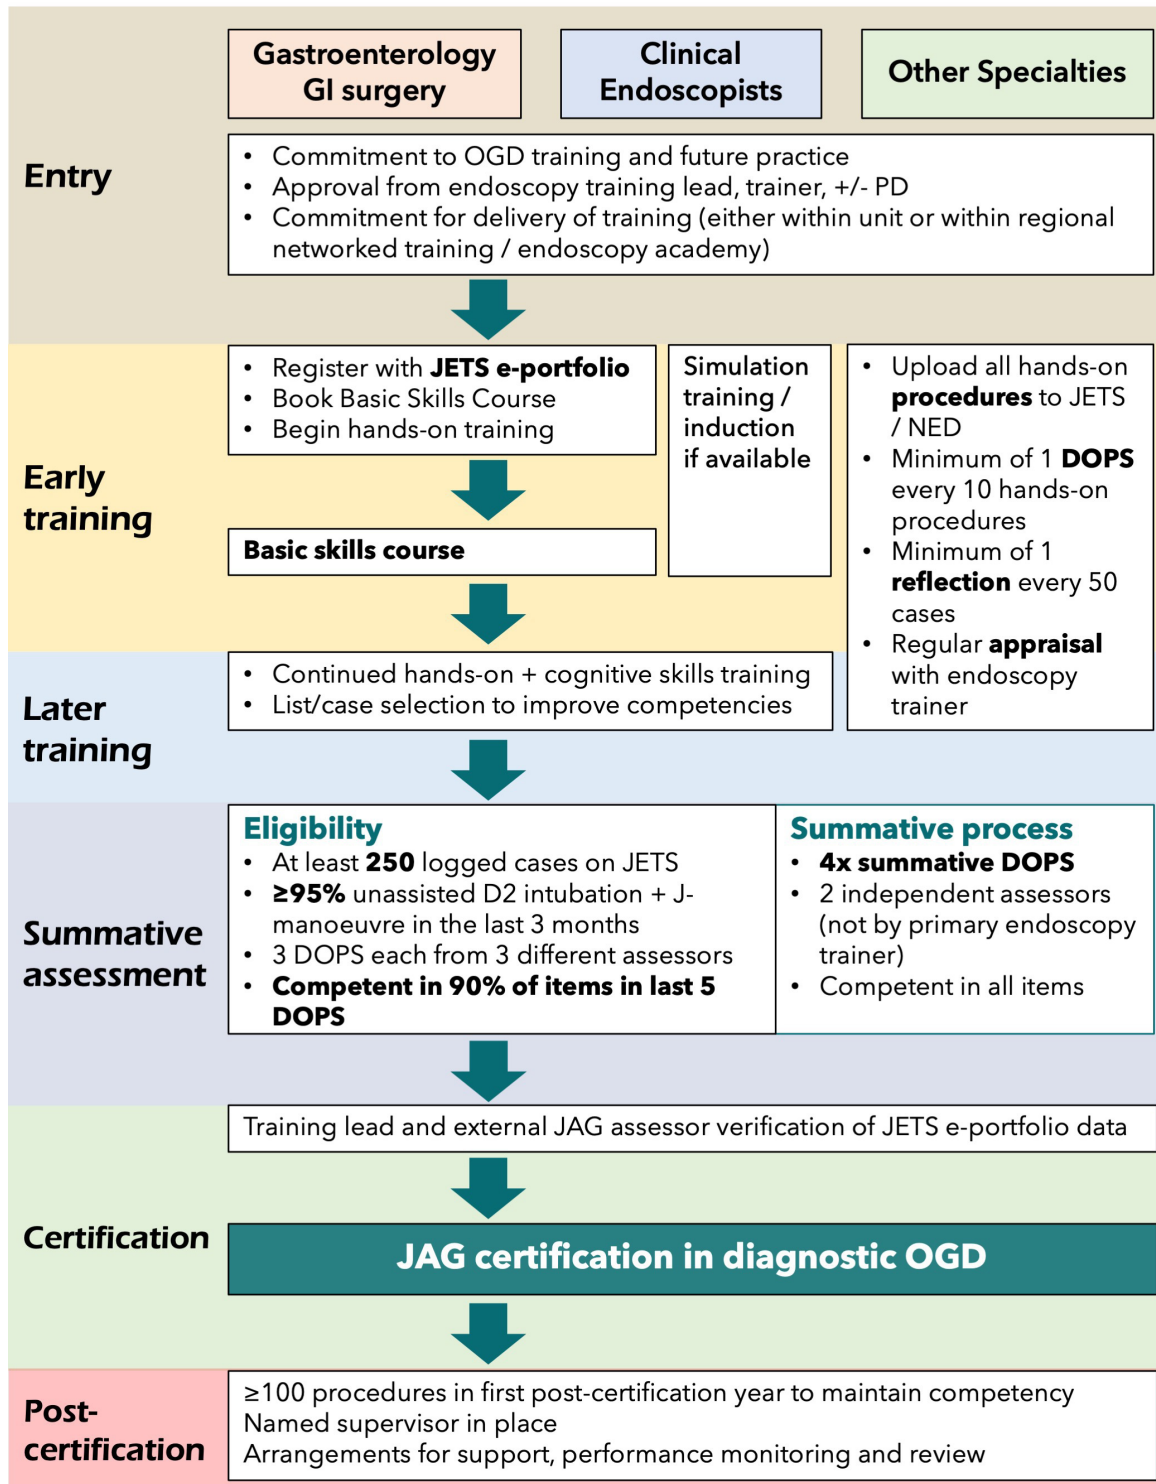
Gastroenterology GI surgery

Clinical Endoscopists

Other Specialties

Entry

- Commitment to OGD training and future practice
- Approval from endoscopy training lead, trainer, +/- PD
- Commitment for delivery of training (either within unit or within regional networked training / endoscopy academy)

Early training

- Register with **JETS e-portfolio**
- Book Basic Skills Course
- Begin hands-on training

Simulation training / induction if available

- Upload all hands-on **procedures** to JETS / NED
- Minimum of 1 **DOPS** every 10 hands-on procedures
- Minimum of 1 **reflection** every 50 cases
- Regular **appraisal** with endoscopy trainer

**Basic skills course**

Later training

- Continued hands-on + cognitive skills training
- List/case selection to improve competencies

Summative assessment

**Eligibility**
- At least **250** logged cases on JETS
- **≥95%** unassisted D2 intubation + J-manoeuvre in the last 3 months
- 3 DOPS each from 3 different assessors
- **Competent in 90% of items in last 5 DOPS**

**Summative process**
- **4x summative DOPS**
- 2 independent assessors (not by primary endoscopy trainer)
- Competent in all items

Training lead and external JAG assessor verification of JETS e-portfolio data

Certification

JAG certification in diagnostic OGD

Post-certification

≥100 procedures in first post-certification year to maintain competency
Named supervisor in place
Arrangements for support, performance monitoring and review